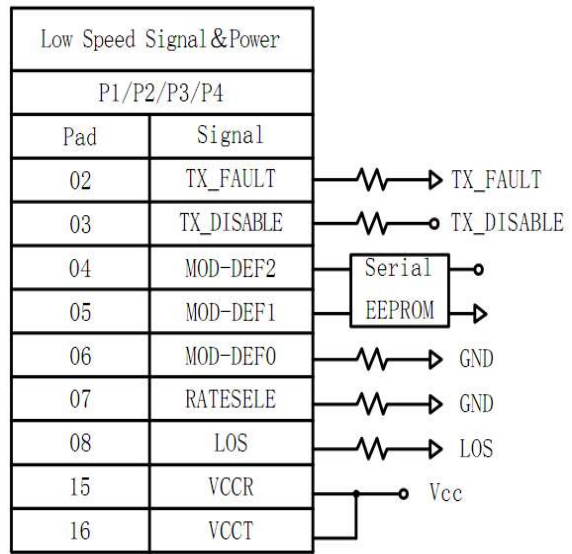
| Low Speed Signal&Power | |
|---|---|
| P1/P2/P3/P4 | |
| Pad | Signal |
| 02 | TX_FAULT |
| 03 | TX_DISABLE |
| 04 | MOD-DEF2 |
| 05 | MOD-DEF1 |
| 06 | MOD-DEF0 |
| 07 | RATESELE |
| 08 | LOS |
| 15 | VCCR |
| 16 | VCCT |

TX_FAULT
TX_DISABLE
Serial EEPROM
GND
GND
LOS
Vcc